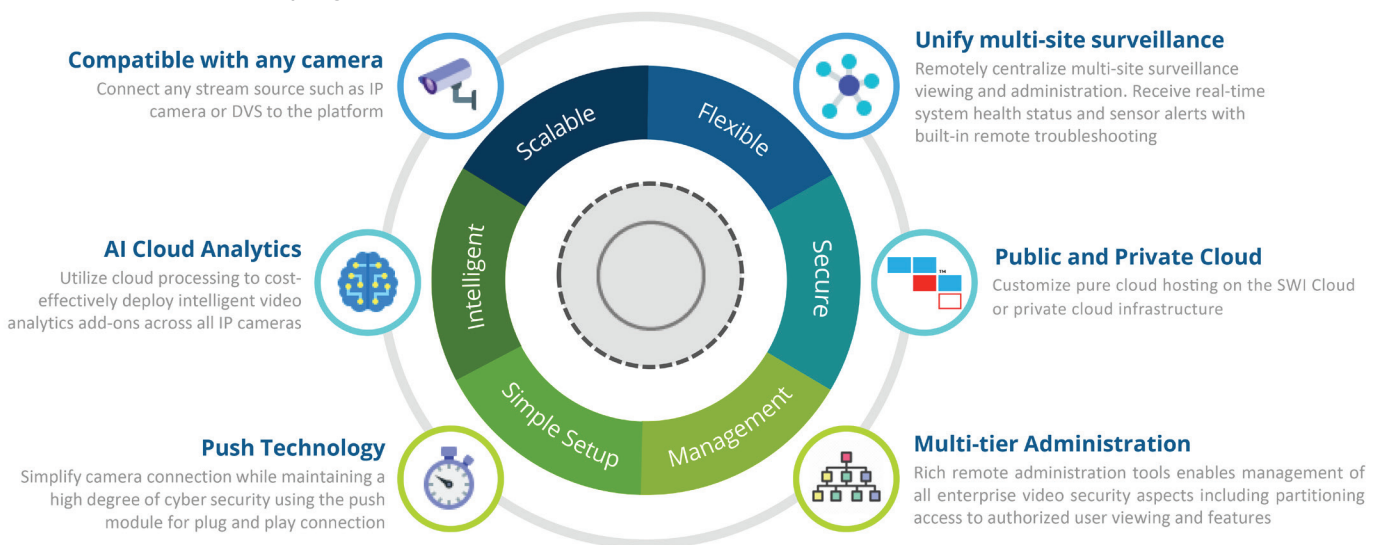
Compatible with any camera

Connect any stream source such as IP camera or DVS to the platform

Unify multi-site surveillance

Remotely centralize multi-site surveillance viewing and administration. Receive real-time system health status and sensor alerts with built-in remote troubleshooting

Scalable

Flexible

Intelligent

Secure

Simple Setup

Management

AI Cloud Analytics

Utilize cloud processing to cost-effectively deploy intelligent video analytics add-ons across all IP cameras

Public and Private Cloud

Customize pure cloud hosting on the SWI Cloud or private cloud infrastructure

TM

Push Technology

Simplify camera connection while maintaining a high degree of cyber security using the push module for plug and play connection

Multi-tier Administration

Rich remote administration tools enables management of all enterprise video security aspects including partitioning access to authorized user viewing and features